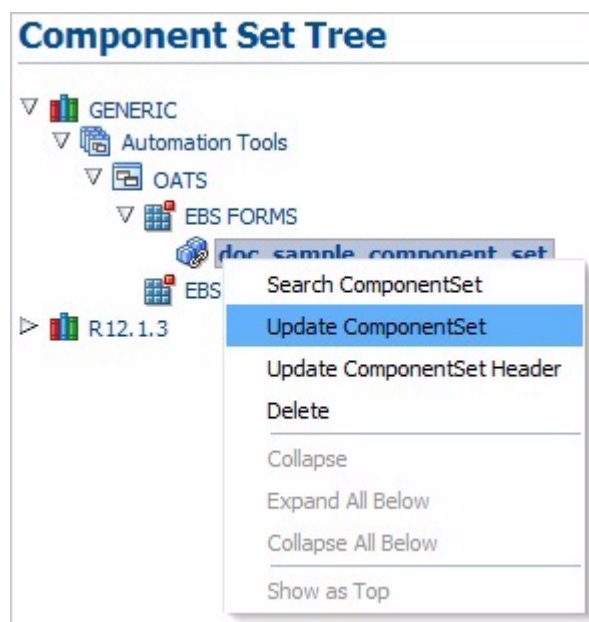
Component Set Tree

GENERIC
Automation Tools
OATS
EBS FORMS
doc_sample_component_set
EBS
R12.1.3

Search ComponentSet
Update ComponentSet
Update ComponentSet Header
Delete
Collapse
Expand All Below
Collapse All Below
Show as Top